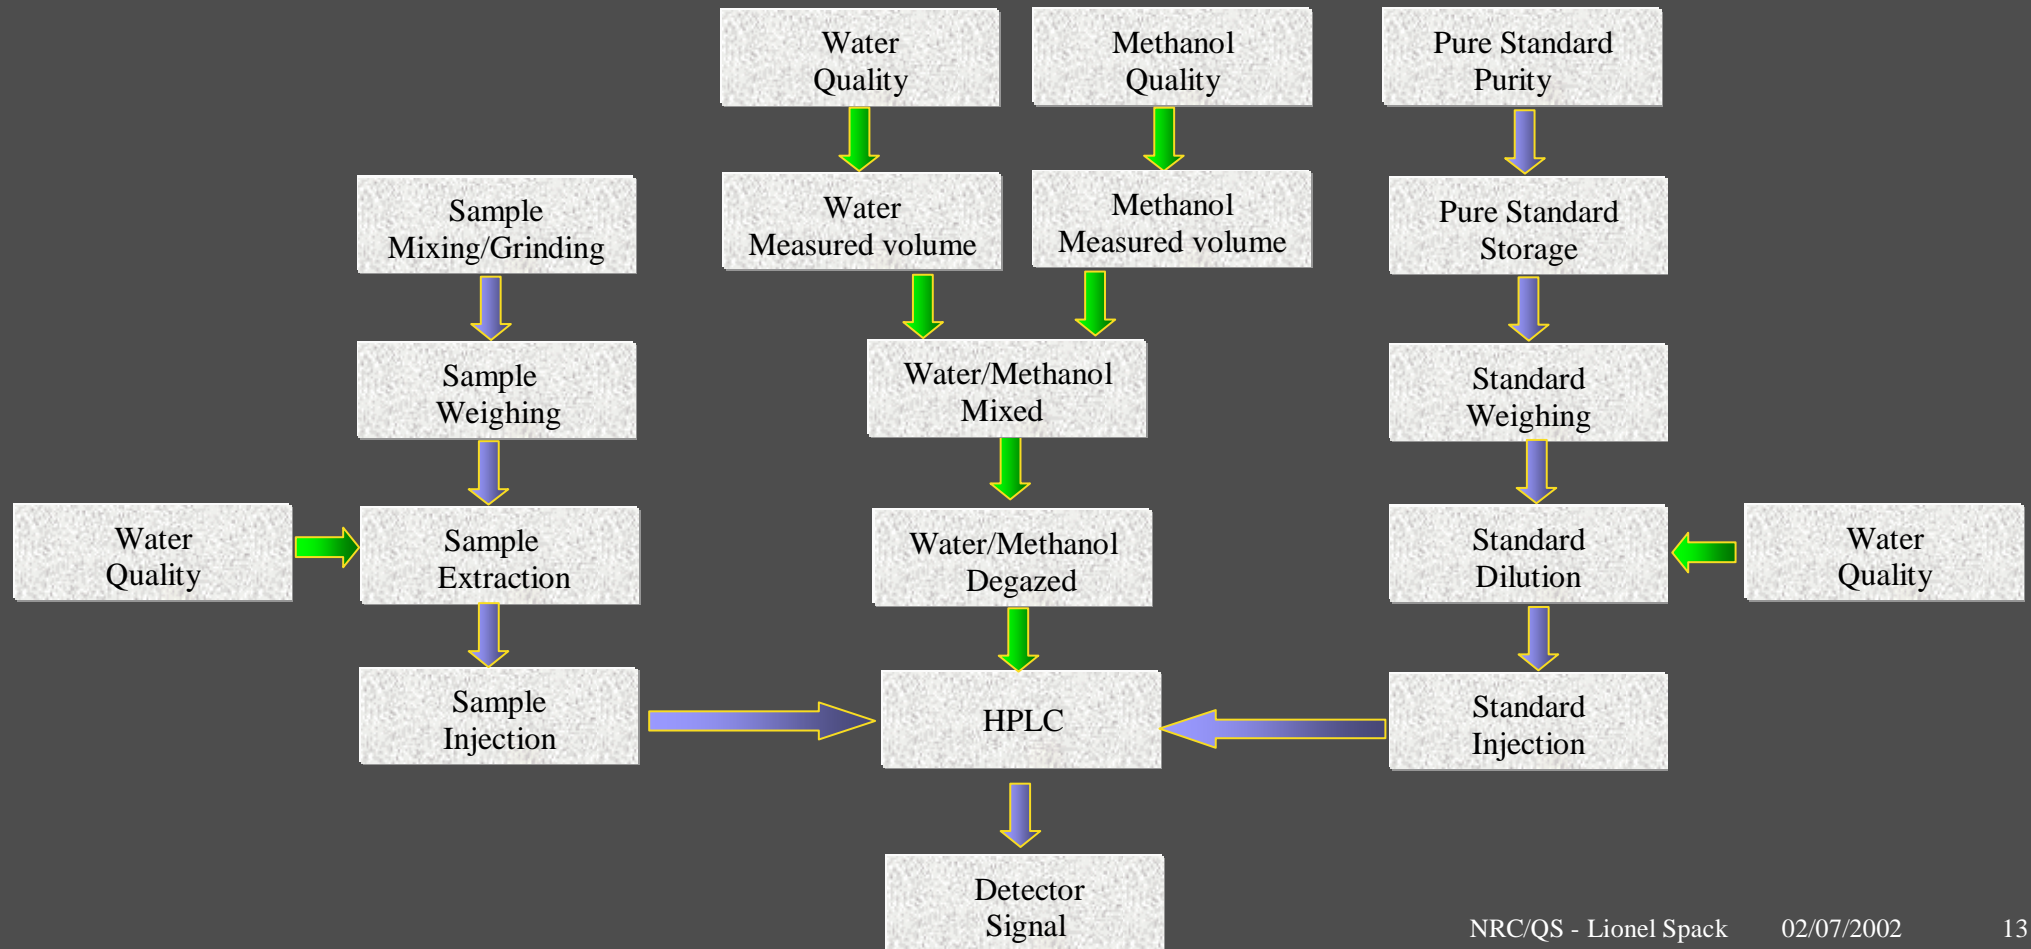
Water Quality

Methanol Quality

Pure Standard Purity

Sample Mixing/Grinding

Water Measured volume

Methanol Measured volume

Pure Standard Storage

Sample Weighing

Water/Methanol Mixed

Standard Weighing

Water Quality

Sample Extraction

Water/Methanol Degazed

Standard Dilution

Water Quality

Sample Injection

HPLC

Standard Injection

Detector Signal

NRC/QS - Lionel Spack 02/07/2002 13